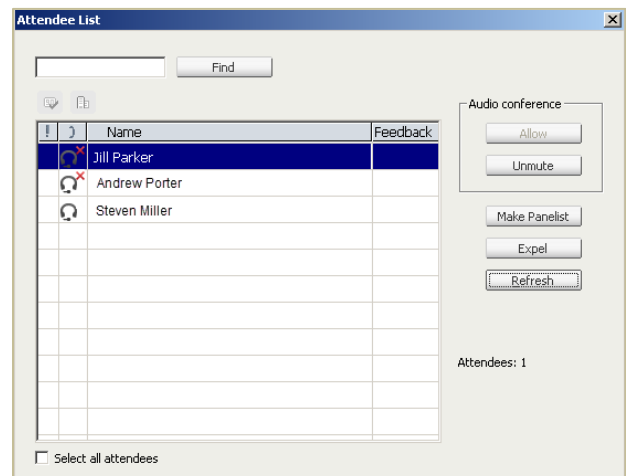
Attendee List

Find

| ! | ) | Name | Feedback |
|---|---|---|---|
| | | Jill Parker | |
| | | Andrew Porter | |
| | | Steven Miller | |

Audio conference
Allow
Unmute

Make Panelist
Expel
Refresh

Attendees: 1

Select all attendees